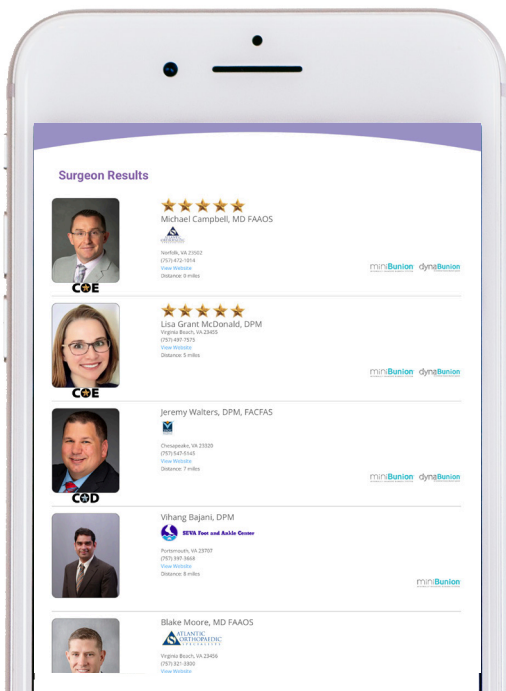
Surgeon Results

COE

Michael Campbell, MD FAAOS

Norfolk, VA 23502
(757) 472-1014
View Website
Distance: 0 miles

miniBunion dynaBunion

COE

Lisa Grant McDonald, DPM

Virginia Beach, VA 23455
(757) 497-7573
View Website
Distance: 5 miles

miniBunion dynaBunion

COD

Jeremy Walters, DPM, FACFAS

Chesapeake, VA 23320
(757) 547-5145
View Website
Distance: 7 miles

miniBunion dynaBunion

Vihang Bajani, DPM

SEVA Foot and Ankle Center

Portsmouth, VA 23707
(757) 397-3668
View Website
Distance: 8 miles

miniBunion

Blake Moore, MD FAAOS

ATLANTIC ORTHOPAEDIC SPECIALISTS

Virginia Beach, VA 23456
(757) 321-3300
View Website